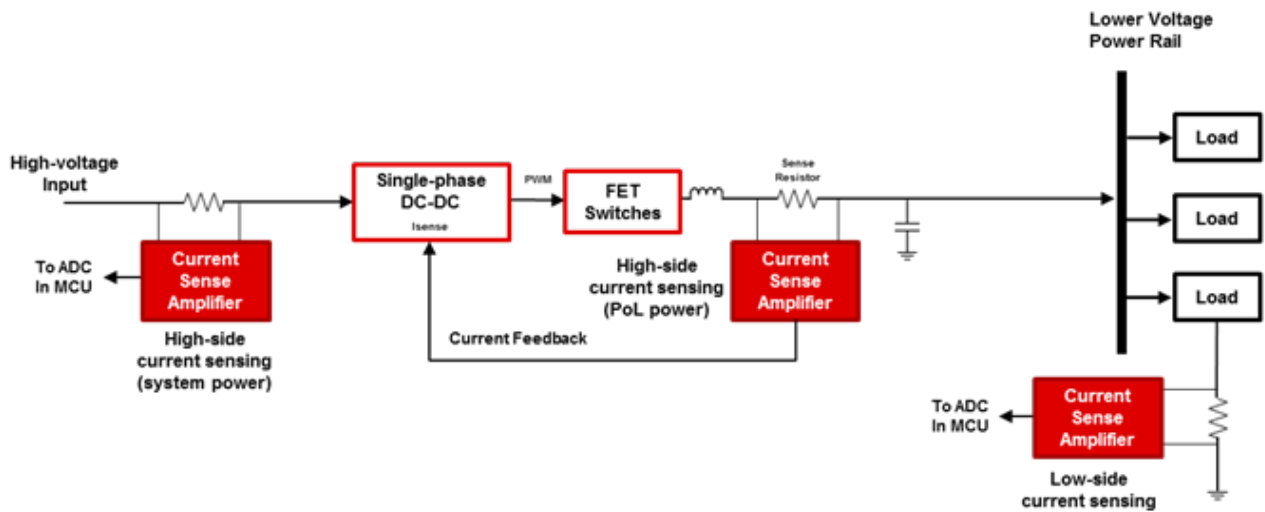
Lower Voltage Power Rail

High-voltage Input

Single-phase DC-DC

Isense

PWM

FET Switches

Sense Resistor

Load

Load

Load

To ADC In MCU

Current Sense Amplifier

High-side current sensing (system power)

High-side current sensing (PoL power)

Current Sense Amplifier

Current Feedback

To ADC In MCU

Current Sense Amplifier

Low-side current sensing